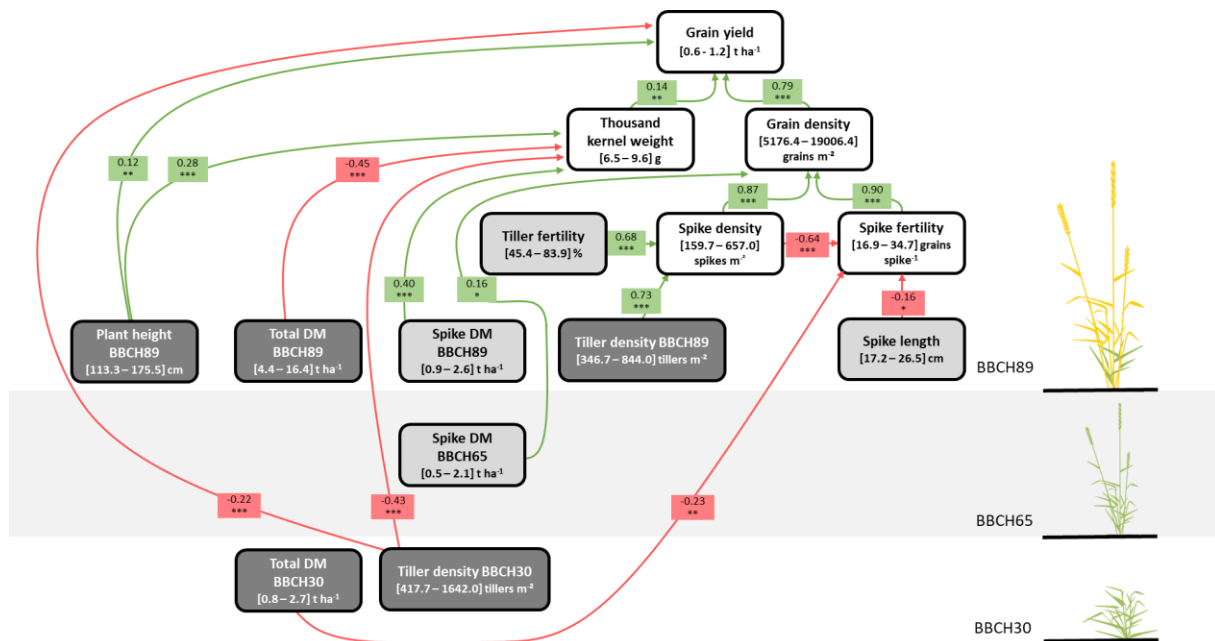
Grain yield
[0.6 - 1.2] t ha$^{-1}$

0.14
**

0.79
***

Thousand kernel weight
[6.5 – 9.6] g

Grain density
[5176.4 – 19006.4] grains m$^{-2}$

0.12
**

0.28
***

-0.45
***

0.87
***

0.90
***

Tiller fertility
[45.4 – 83.9] %

0.68
***

Spike density
[159.7 – 657.0] spikes m$^{-2}$

-0.64
***

Spike fertility
[16.9 – 34.7] grains spike$^{-1}$

0.40
***

0.16
*

0.73
***

-0.16
*

Plant height BBCH89
[113.3 – 175.5] cm

Total DM BBCH89
[4.4 – 16.4] t ha$^{-1}$

Spike DM BBCH89
[0.9 – 2.6] t ha$^{-1}$

Tiller density BBCH89
[346.7 – 844.0] tillers m$^{-2}$

Spike length
[17.2 – 26.5] cm

BBCH89

Spike DM BBCH65
[0.5 – 2.1] t ha$^{-1}$

-0.22
***

-0.43
***

-0.23
**

BBCH65

Total DM BBCH30
[0.8 – 2.7] t ha$^{-1}$

Tiller density BBCH30
[417.7 – 1642.0] tillers m$^{-2}$

BBCH30